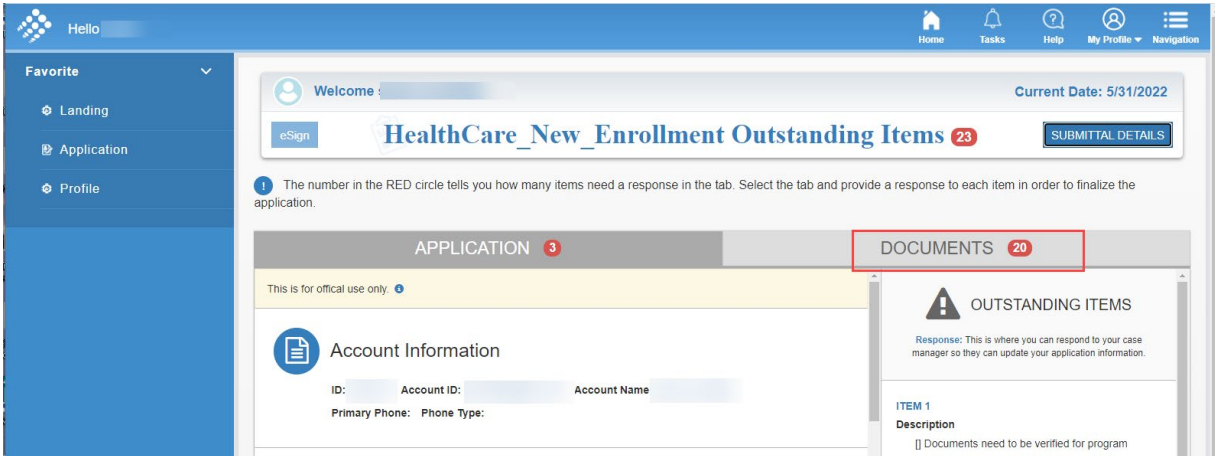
Hello

Home Tasks Help My Profile Navigation

Favorite

Landing

Application

Profile

Welcome

Current Date: 5/31/2022

eSign

HealthCare_New_Enrollment Outstanding Items 23

SUBMITTAL DETAILS

The number in the RED circle tells you how many items need a response in the tab. Select the tab and provide a response to each item in order to finalize the application.

APPLICATION 3

DOCUMENTS 20

This is for offical use only.

Account Information

ID: Account ID: Account Name

Primary Phone: Phone Type:

OUTSTANDING ITEMS

Response: This is where you can respond to your case manager so they can update your application information.

ITEM 1

Description

[] Documents need to be verified for program